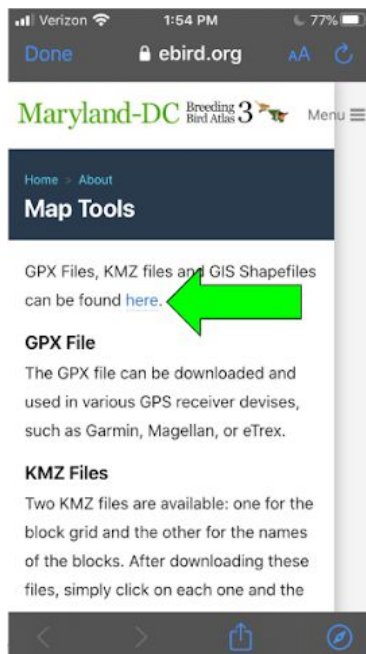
Verizon 1:54 PM 77%
Done ebird.org AA

Maryland-DC Breeding Bird Atlas 3 Menu

Home > About
Map Tools

GPX Files, KMZ files and GIS Shapefiles can be found here.

GPX File
The GPX file can be downloaded and used in various GPS receiver devises, such as Garmin, Magellan, or eTrex.

KMZ Files
Two KMZ files are available: one for the block grid and the other for the names of the blocks. After downloading these files, simply click on each one and the